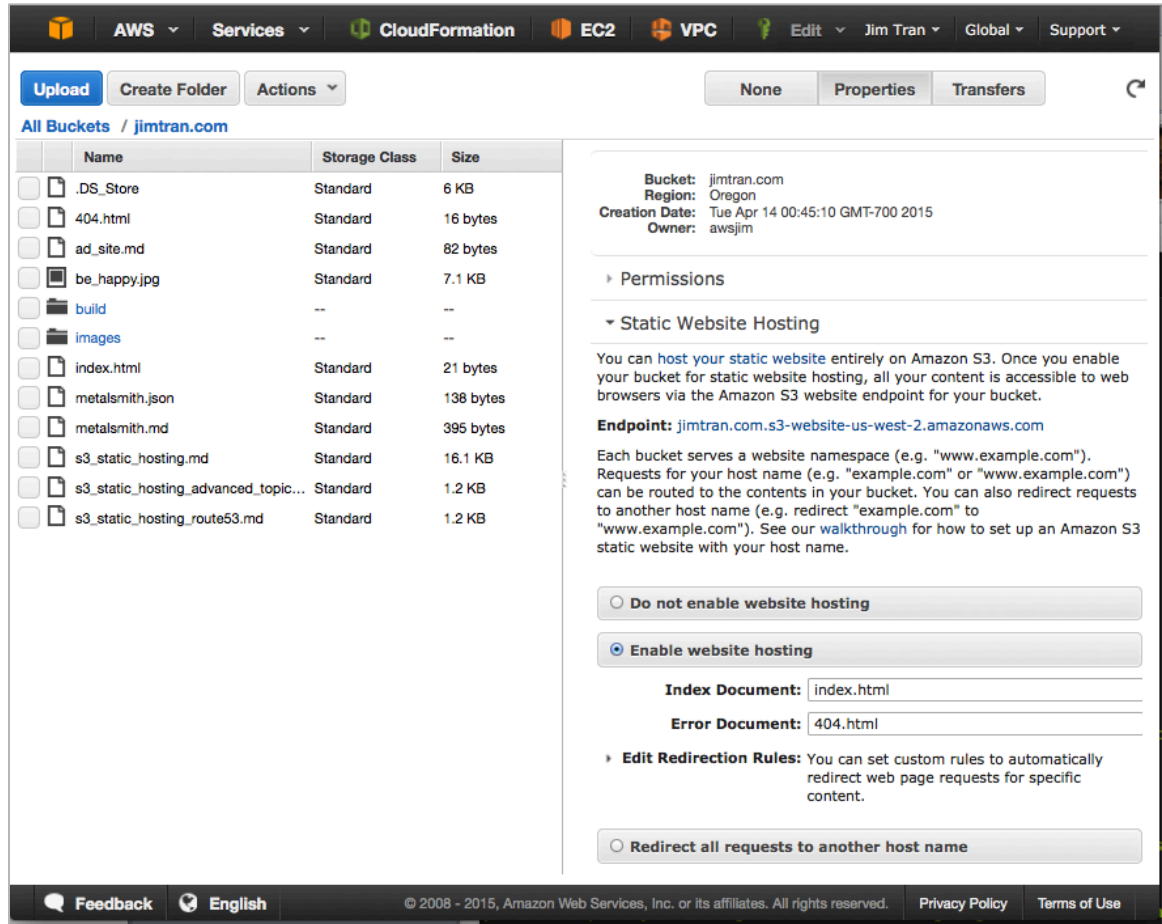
AWS Services CloudFormation EC2 VPC Edit Jim Tran Global Support

Upload Create Folder Actions

None Properties Transfers

All Buckets / jimtran.com

| Name | Storage Class | Size |
|---|---|---|
| .DS_Store | Standard | 6 KB |
| 404.html | Standard | 16 bytes |
| ad_site.md | Standard | 82 bytes |
| be_happy.jpg | Standard | 7.1 KB |
| build | -- | -- |
| images | -- | -- |
| index.html | Standard | 21 bytes |
| metalsmith.json | Standard | 138 bytes |
| metalsmith.md | Standard | 395 bytes |
| s3_static_hosting.md | Standard | 16.1 KB |
| s3_static_hosting_advanced_topic... | Standard | 1.2 KB |
| s3_static_hosting_route53.md | Standard | 1.2 KB |

Bucket: jimtran.com
Region: Oregon
Creation Date: Tue Apr 14 00:45:10 GMT-700 2015
Owner: awsjim

Permissions

Static Website Hosting

You can host your static website entirely on Amazon S3. Once you enable your bucket for static website hosting, all your content is accessible to web browsers via the Amazon S3 website endpoint for your bucket.

Endpoint: jimtran.com.s3-website-us-west-2.amazonaws.com

Each bucket serves a website namespace (e.g. "www.example.com"). Requests for your host name (e.g. "example.com" or "www.example.com") can be routed to the contents in your bucket. You can also redirect requests to another host name (e.g. redirect "example.com" to "www.example.com"). See our walkthrough for how to set up an Amazon S3 static website with your host name.

Do not enable website hosting

Enable website hosting

Index Document: index.html

Error Document: 404.html

Edit Redirection Rules: You can set custom rules to automatically redirect web page requests for specific content.

Redirect all requests to another host name

Feedback English © 2008 - 2015, Amazon Web Services, Inc. or its affiliates. All rights reserved. Privacy Policy Terms of Use